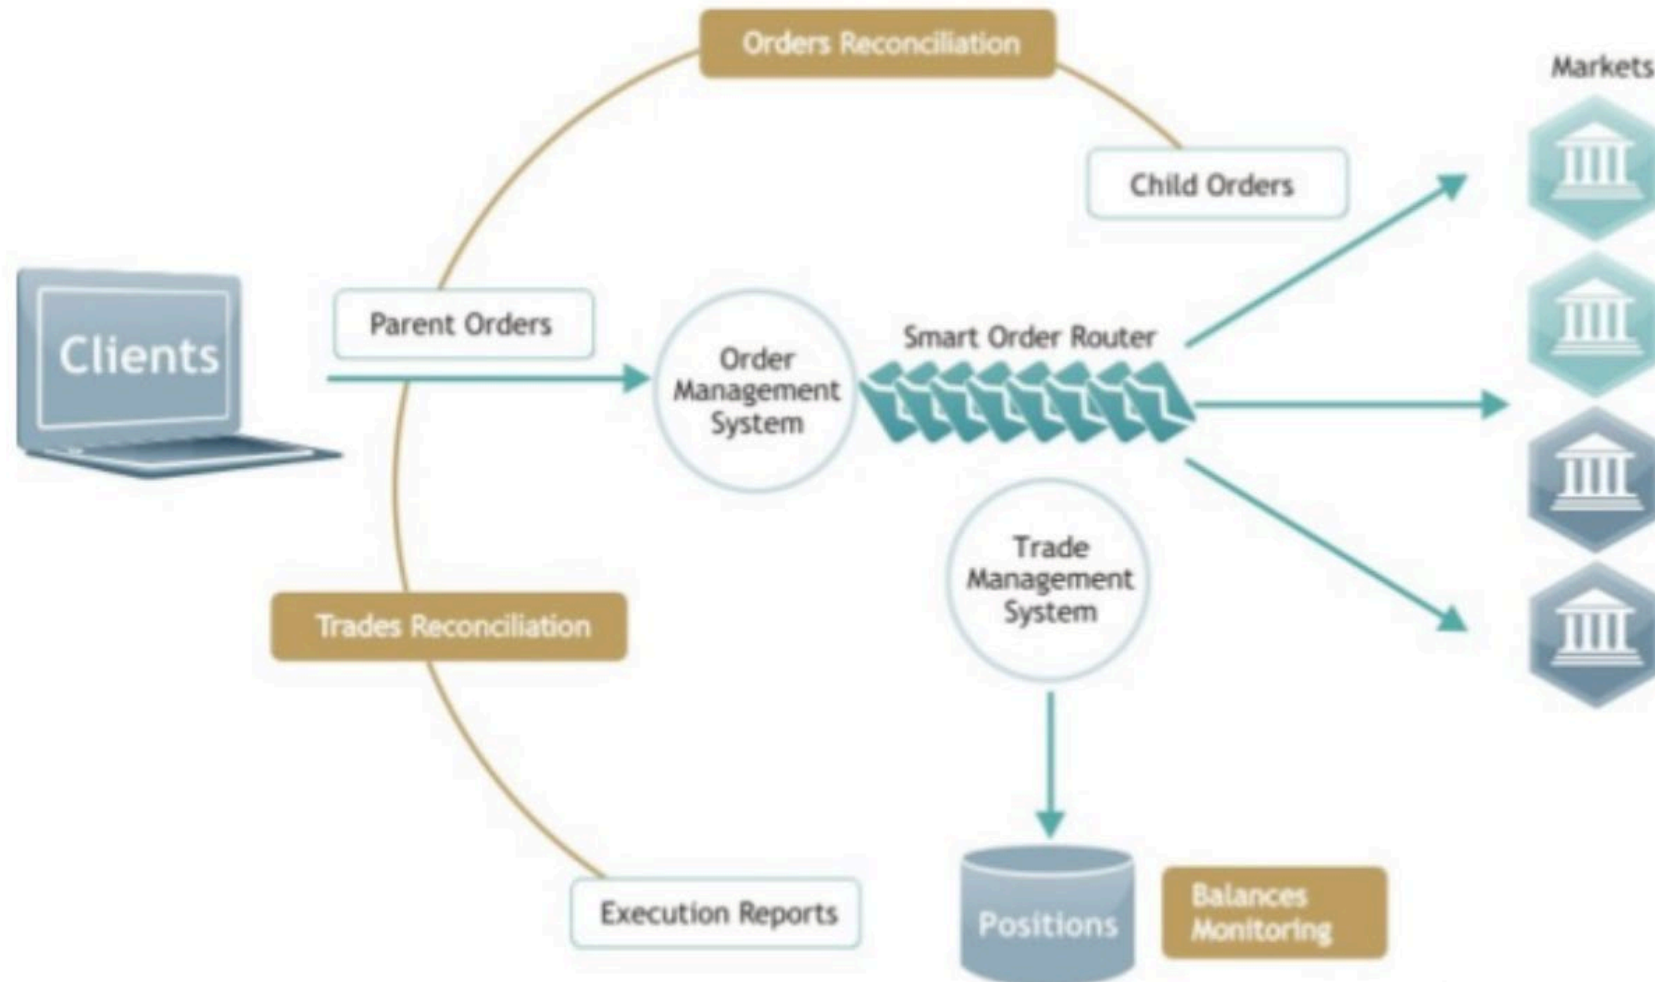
Orders Reconciliation

Markets

Child Orders

Clients

Parent Orders

Order Management System

Smart Order Router

Trade Management System

Trades Reconciliation

Execution Reports

Positions

Balances Monitoring